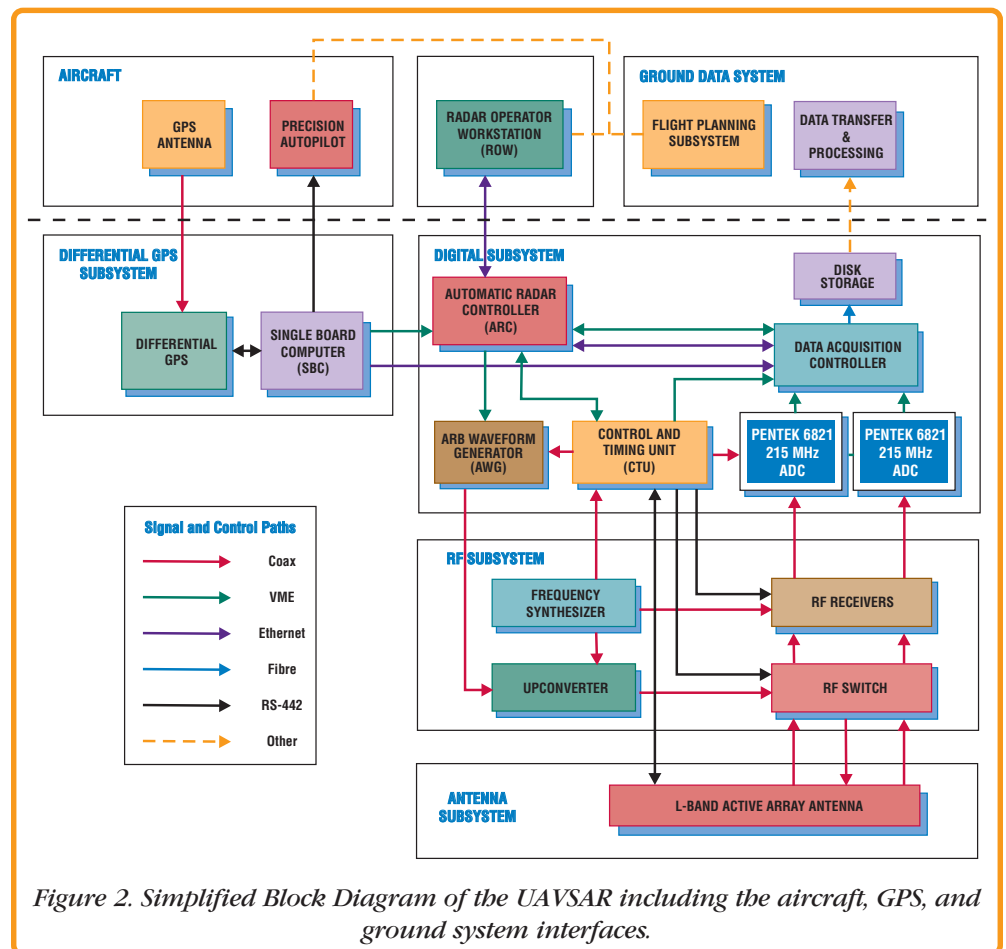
AIRCRAFT

GPS ANTENNA

PRECISION AUTOPILOT

RADAR OPERATOR WORKSTATION (ROW)

GROUND DATA SYSTEM

FLIGHT PLANNING SUBSYSTEM

DATA TRANSFER & PROCESSING

DIFFERENTIAL GPS SUBSYSTEM

DIFFERENTIAL GPS

SINGLE BOARD COMPUTER (SBC)

DIGITAL SUBSYSTEM

AUTOMATIC RADAR CONTROLLER (ARC)

DISK STORAGE

DATA ACQUISITION CONTROLLER

ARB WAVEFORM GENERATOR (AWG)

CONTROL AND TIMING UNIT (CTU)

PENTEK 6821 215 MHz ADC

PENTEK 6821 215 MHz ADC

Signal and Control Paths

Coax

VME

Ethernet

Fibre

RS-442

Other

RF SUBSYSTEM

FREQUENCY SYNTHESIZER

RF RECEIVERS

UPCONVERTER

RF SWITCH

ANTENNA SUBSYSTEM

L-BAND ACTIVE ARRAY ANTENNA

Figure 2. Simplified Block Diagram of the UAVSAR including the aircraft, GPS, and ground system interfaces.